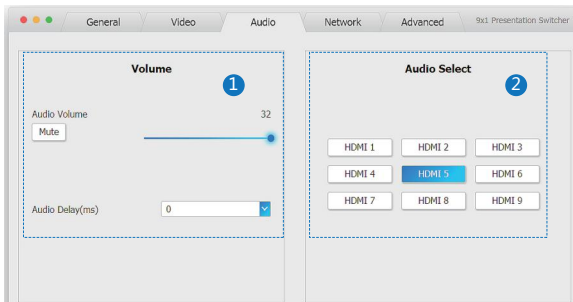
General Video Audio Network Advanced 9x1 Presentation Switcher

Volume

1

Audio Volume 32

Mute

Audio Delay(ms) 0

Audio Select

2

| HDMI 1 | HDMI 2 | HDMI 3 |
|---|---|---|
| HDMI 4 | HDMI 5 | HDMI 6 |
| HDMI 7 | HDMI 8 | HDMI 9 |